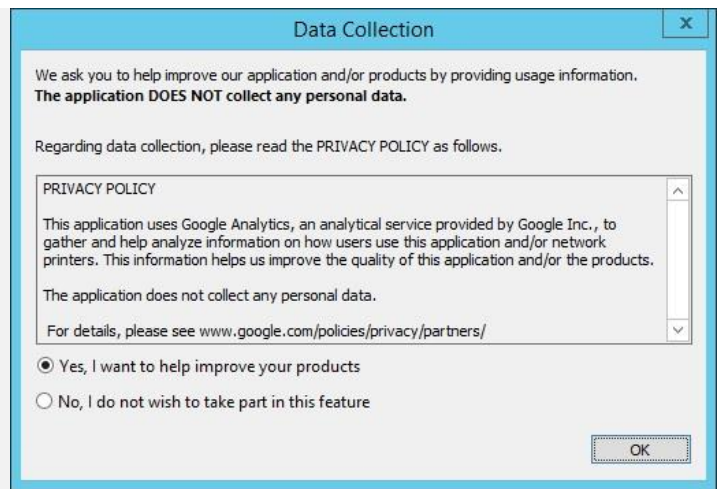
Data Collection

x

We ask you to help improve our application and/or products by providing usage information.
**The application DOES NOT collect any personal data.**

Regarding data collection, please read the PRIVACY POLICY as follows.

PRIVACY POLICY

This application uses Google Analytics, an analytical service provided by Google Inc., to gather and help analyze information on how users use this application and/or network printers. This information helps us improve the quality of this application and/or the products.

The application does not collect any personal data.

For details, please see www.google.com/policies/privacy/partners/

Yes, I want to help improve your products

No, I do not wish to take part in this feature

OK